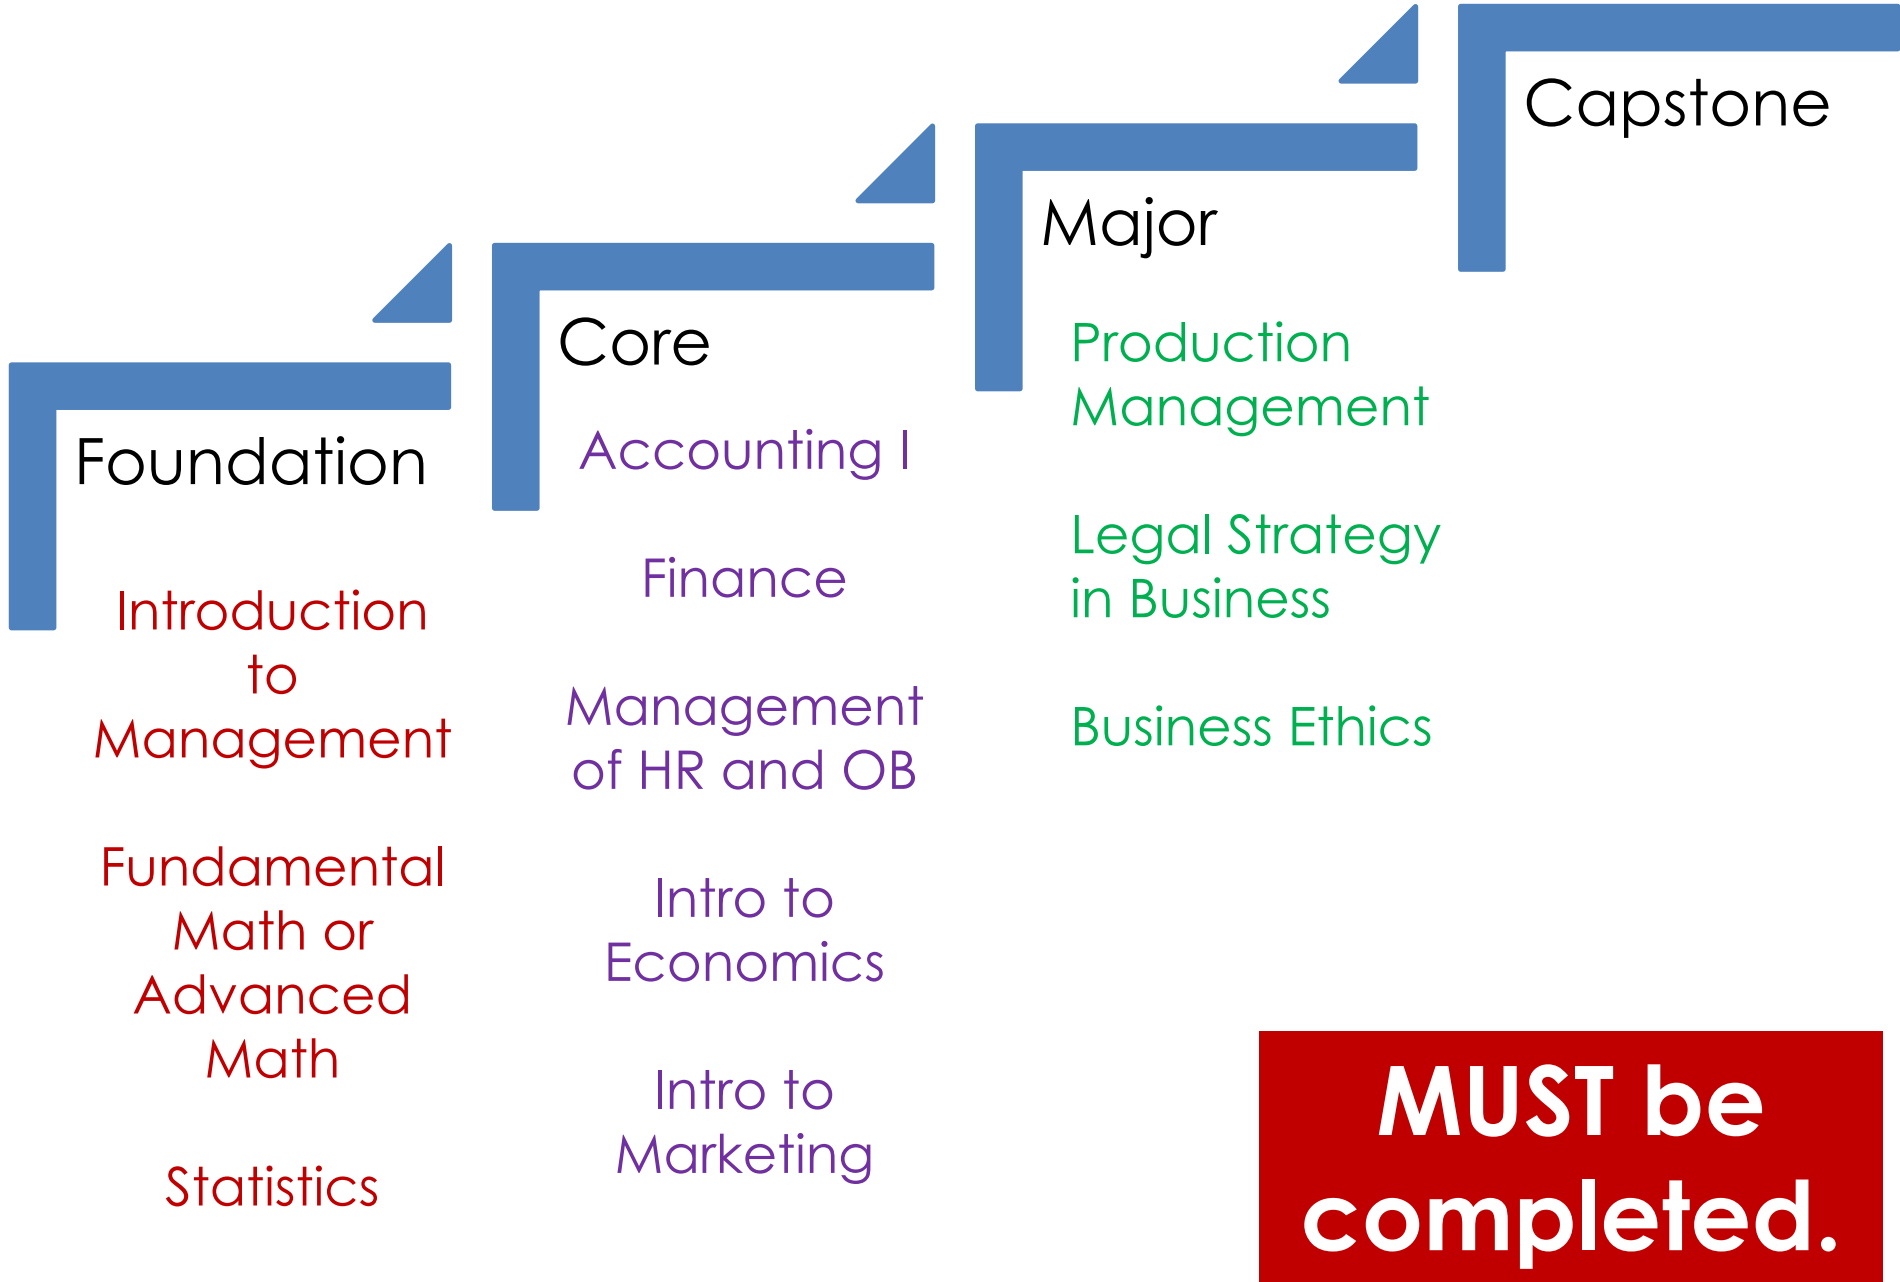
Foundation

Introduction to Management

Fundamental Math or Advanced Math

Statistics

Core

Accounting I

Finance

Management of HR and OB

Intro to Economics

Intro to Marketing

Major

Production Management

Legal Strategy in Business

Business Ethics

Capstone

MUST be completed.